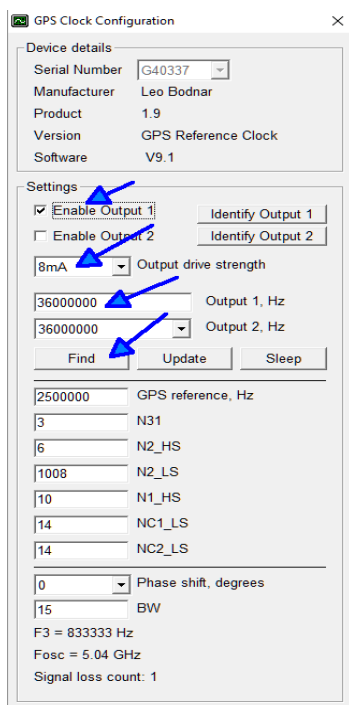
GPS Clock Configuration ×

Device details
Serial Number G40337
Manufacturer Leo Bodnar
Product 1.9
Version GPS Reference Clock
Software V9.1

Settings
☑ Enable Output 1 Identify Output 1
☐ Enable Output 2 Identify Output 2
8mA Output drive strength
36000000 Output 1, Hz
36000000 Output 2, Hz
Find Update Sleep

2500000 GPS reference, Hz
3 N31
6 N2_HS
1008 N2_LS
10 N1_HS
14 NC1_LS
14 NC2_LS

0 Phase shift, degrees
15 BW
F3 = 833333 Hz
Fosc = 5.04 GHz
Signal loss count: 1